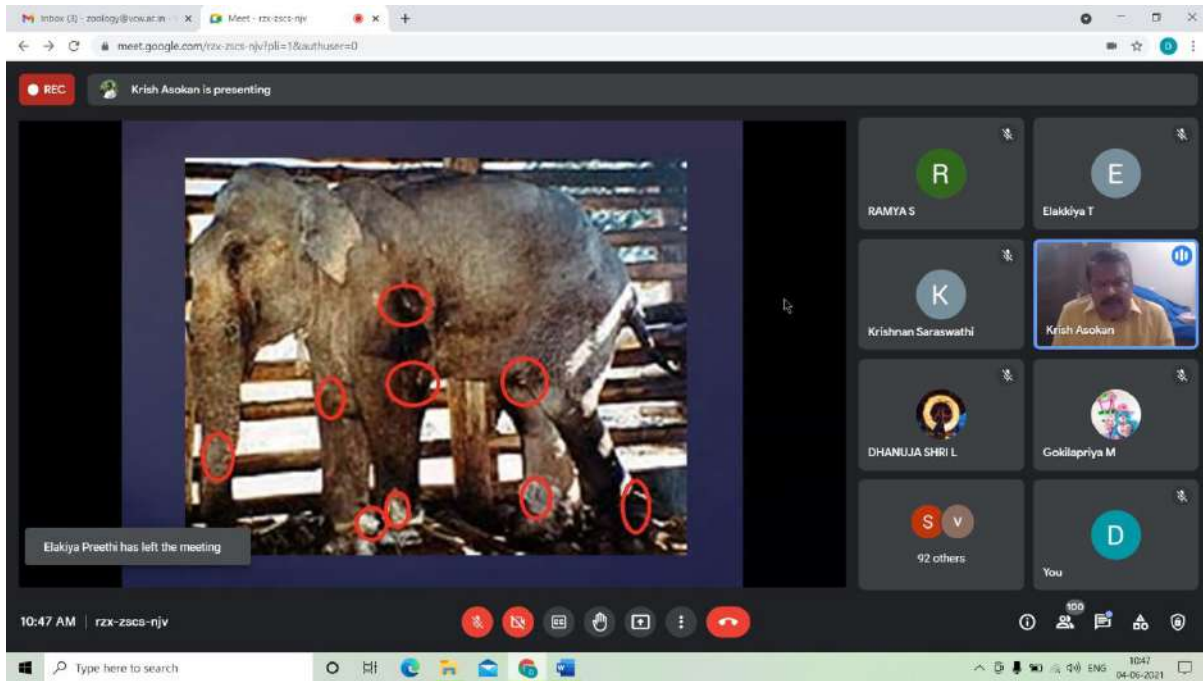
Inbox (3) - zoology@vcw.ac.in
Meet - rzx-zscs-njv
+
meet.google.com/rzx-zscs-njv?pli=1&authuser=0

REC
Krish Asokan is presenting

R
RAMYA S
E
Elakkiya T
K
Krishnan Saraswathi
Krish Asokan
DHANUJA SHRI L
Gokilapriya M
S V
92 others
D
You

Elakiya Preethi has left the meeting

10:47 AM | rzx-zscs-njv

100

Type here to search
ENG 10:47 04-06-2021